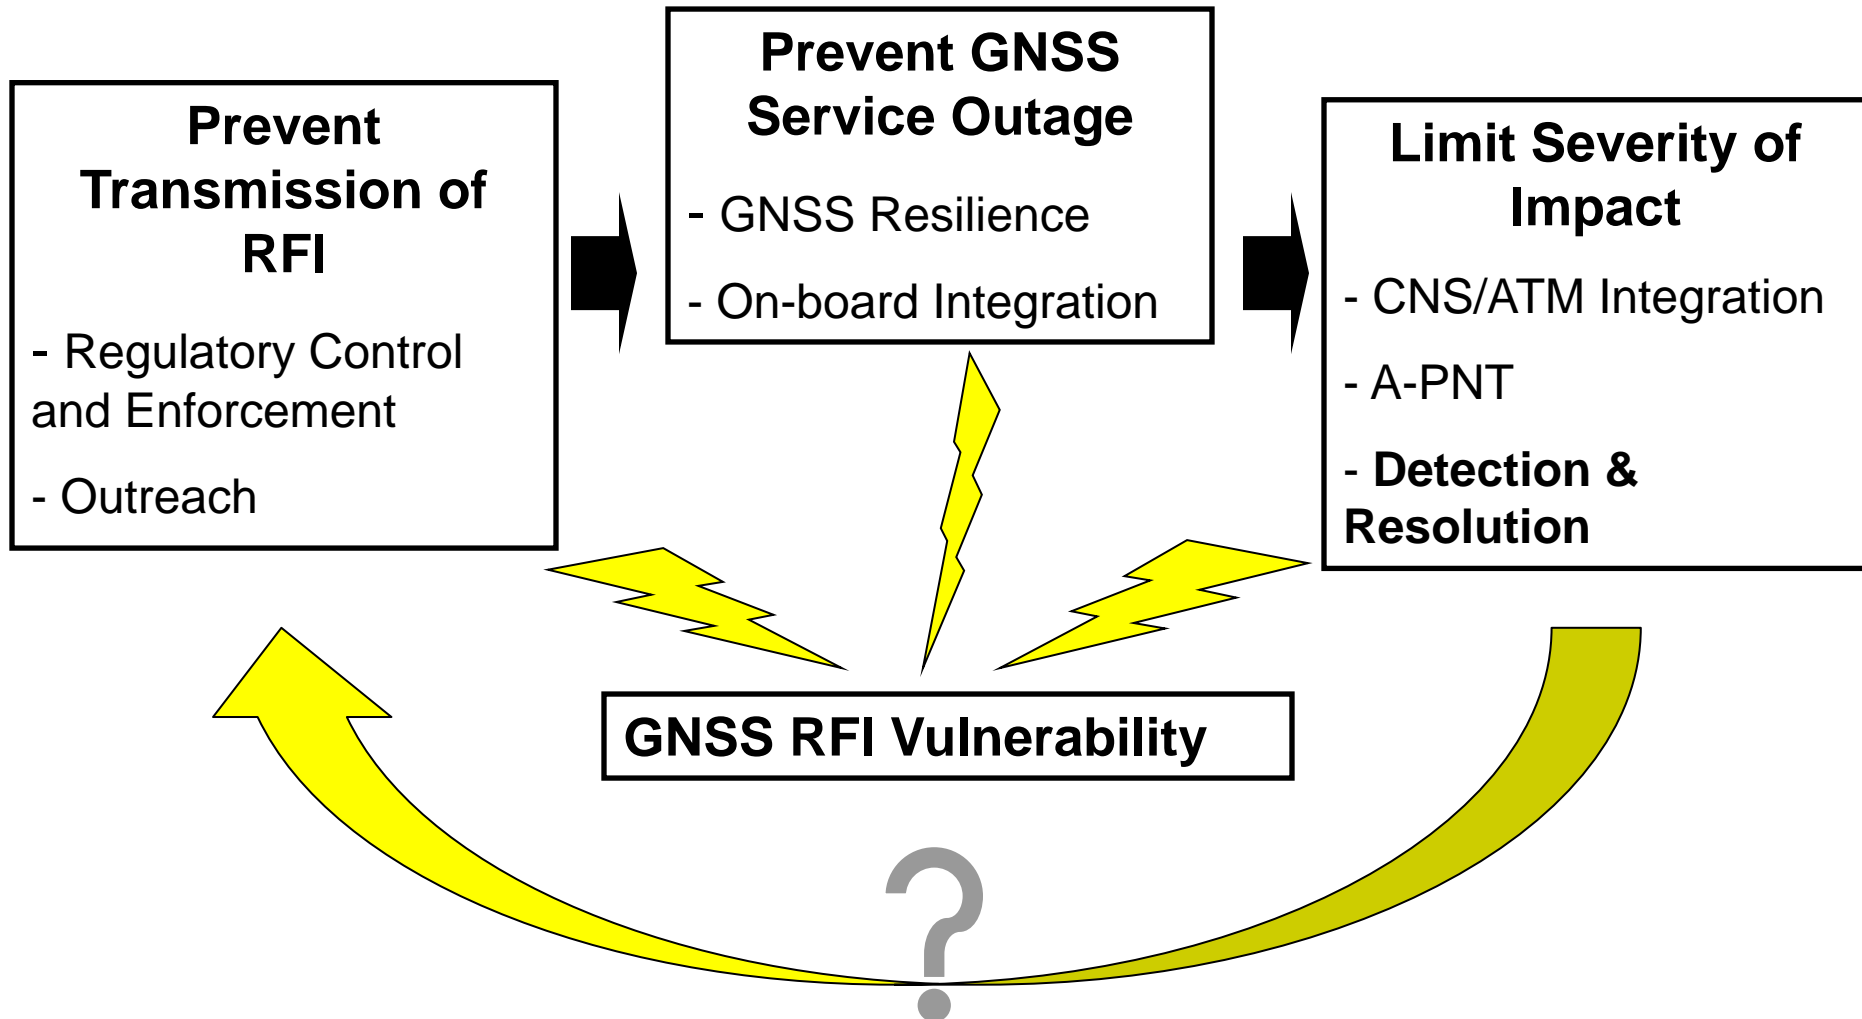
Prevent Transmission of RFI

- Regulatory Control and Enforcement

- Outreach

Prevent GNSS Service Outage

- GNSS Resilience

- On-board Integration

Limit Severity of Impact

- CNS/ATM Integration

- A-PNT

- Detection & Resolution

GNSS RFI Vulnerability

?